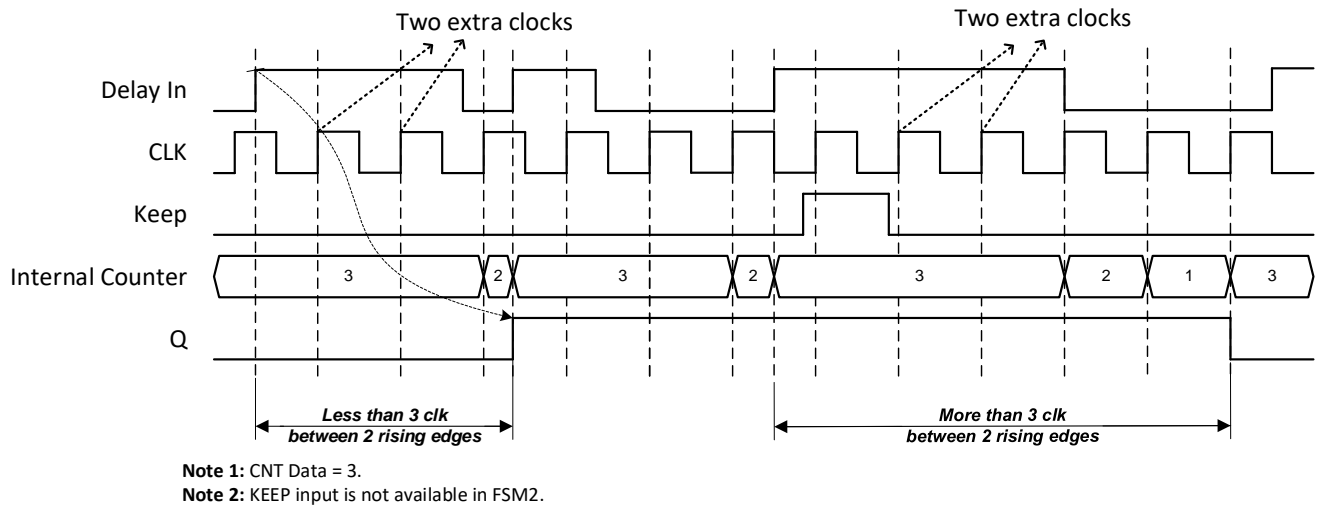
Two extra clocks

Two extra clocks

Delay In

CLK

Keep

Internal Counter

3 2 3 2 3 2 1 3

Q

Less than 3 clk between 2 rising edges

More than 3 clk between 2 rising edges

**Note 1:** CNT Data = 3.
**Note 2:** KEEP input is not available in FSM2.